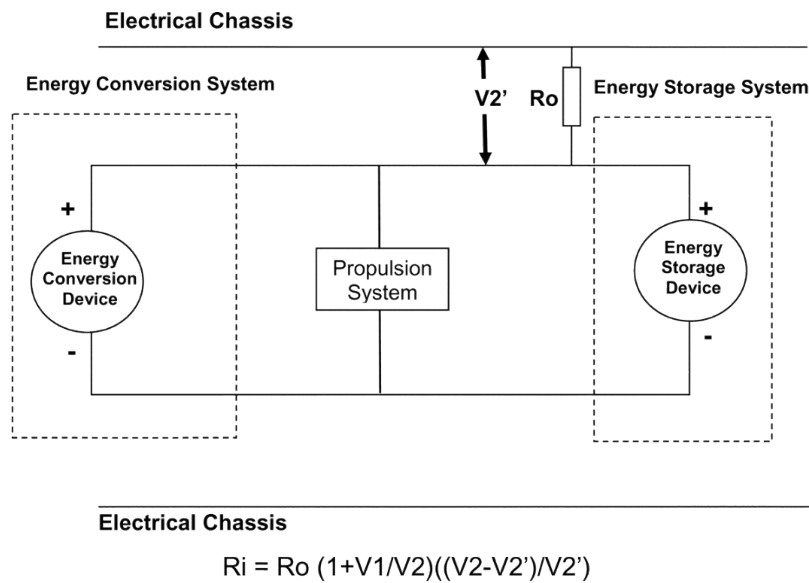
Electrical Chassis

Energy Conversion System

V2'

Ro

Energy Storage System

+

Energy Conversion Device

-

Propulsion System

+

Energy Storage Device

-

Electrical Chassis

Ri = Ro (1+V1/V2)((V2-V2')/V2')